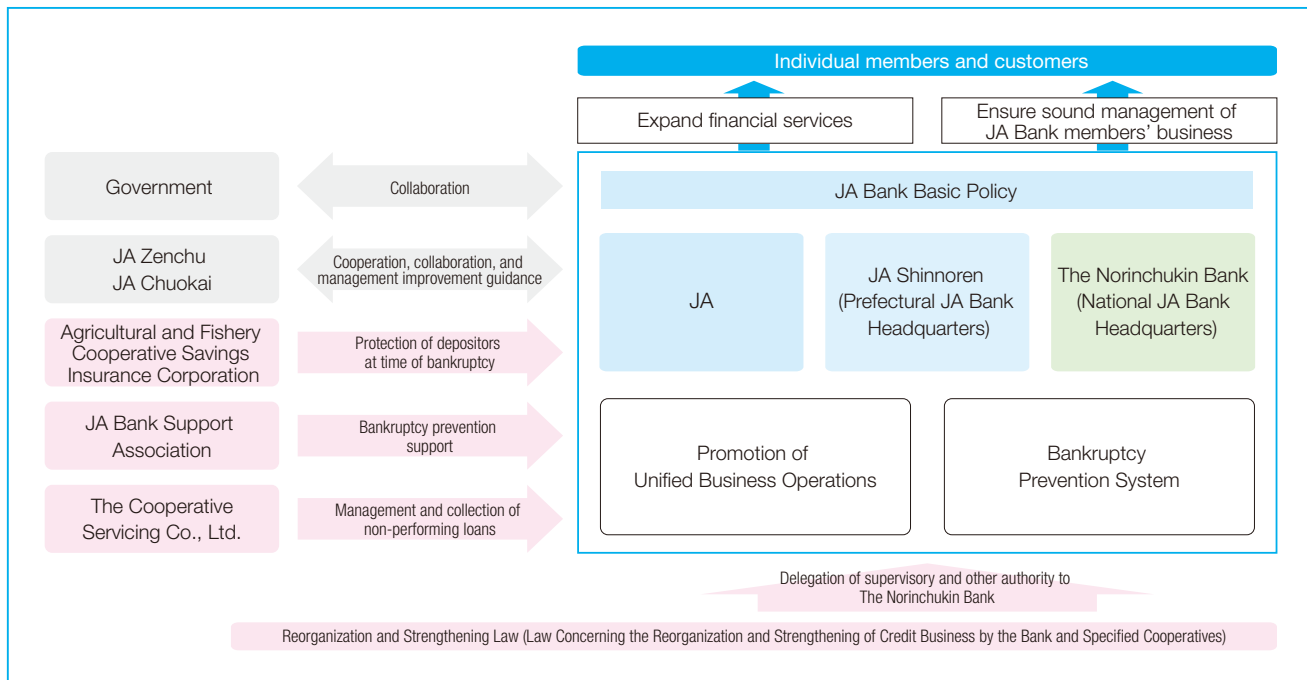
Individual members and customers

Expand financial services

Ensure sound management of JA Bank members' business

Government

Collaboration

JA Zenchu
JA Chuokai

Cooperation, collaboration, and management improvement guidance

Agricultural and Fishery Cooperative Savings Insurance Corporation

Protection of depositors at time of bankruptcy

JA Bank Support Association

Bankruptcy prevention support

The Cooperative Servicing Co., Ltd.

Management and collection of non-performing loans

JA Bank Basic Policy

JA

JA Shinnoren (Prefectural JA Bank Headquarters)

The Norinchukin Bank (National JA Bank Headquarters)

Promotion of Unified Business Operations

Bankruptcy Prevention System

Delegation of supervisory and other authority to The Norinchukin Bank

Reorganization and Strengthening Law (Law Concerning the Reorganization and Strengthening of Credit Business by the Bank and Specified Cooperatives)